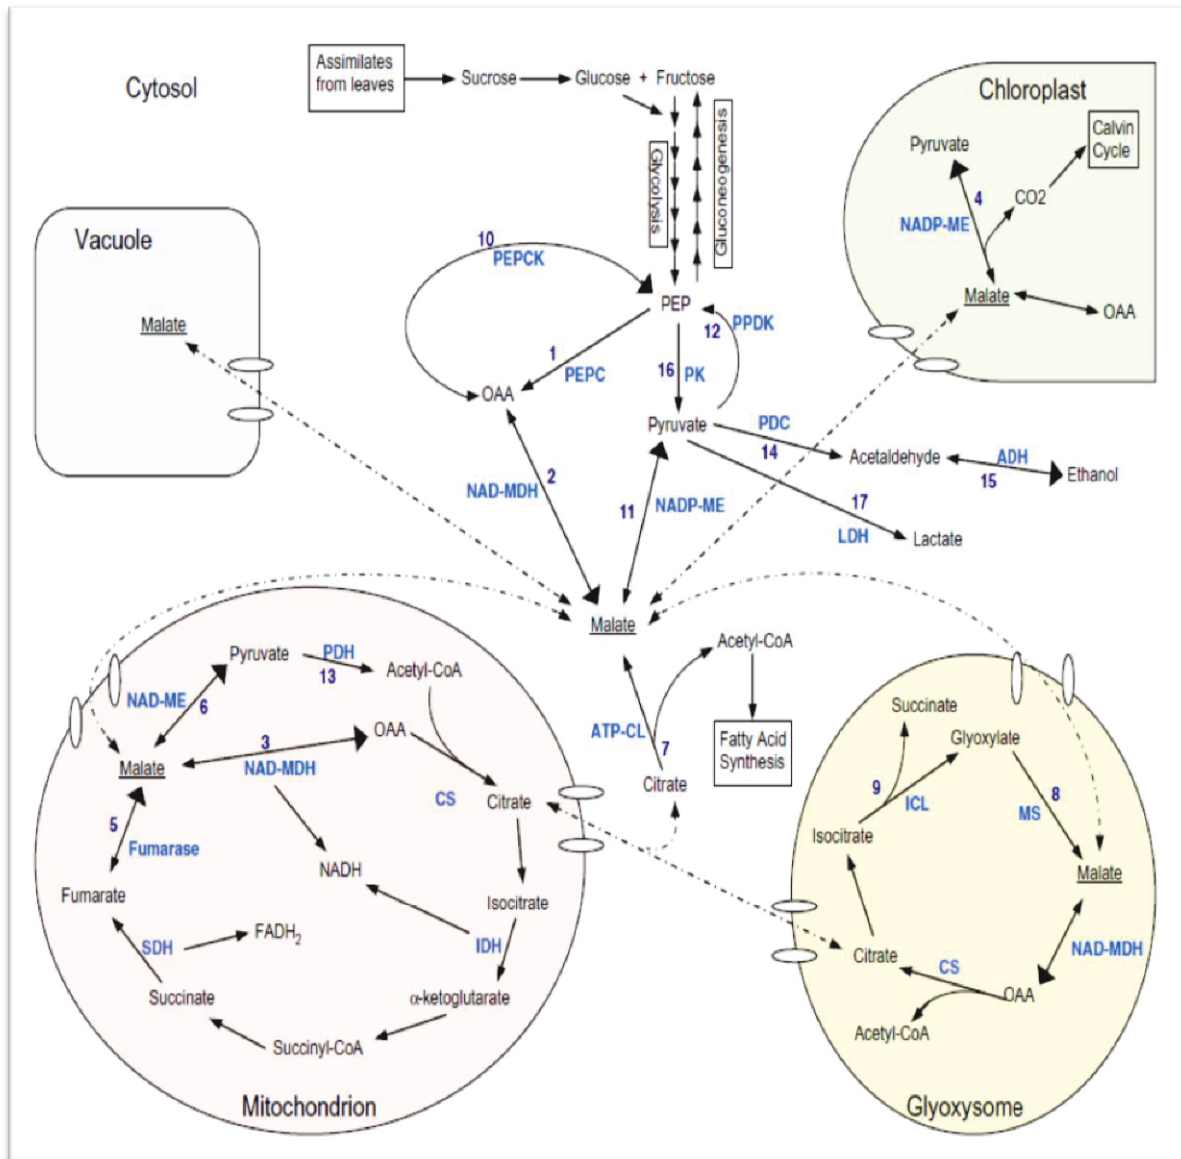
Cytosol

Assimilates from leaves

Sucrose

Glucose + Fructose

Glycolysis

Gluconeogenesis

Chloroplast

Pyruvate

Calvin Cycle

4

CO2

NADP-ME

Malate

OAA

Vacuole

Malate

10
PEPCK

PEP

12 PPDK

1
PEPC

16 PK

OAA

Pyruvate

PDC
14

Acetaldehyde

ADH
15

Ethanol

2
NAD-MDH

11

NADP-ME

17
LDH

Lactate

Malate

Acetyl-CoA

Fatty Acid Synthesis

ATP-CL

7

Citrate

Pyruvate

PDH
13

Acetyl-CoA

NAD-ME
6

OAA

3
NAD-MDH

Malate

CS

Citrate

5
Fumarase

NADH

Fumarate

Isocitrate

SDH

$FADH_2$

IDH

Succinate

α-ketoglutarate

Succinyl-CoA

Mitochondrion

Succinate

Glyoxylate

9

ICL

8

MS

Isocitrate

Malate

NAD-MDH

Citrate

CS

OAA

Acetyl-CoA

Glyoxysome